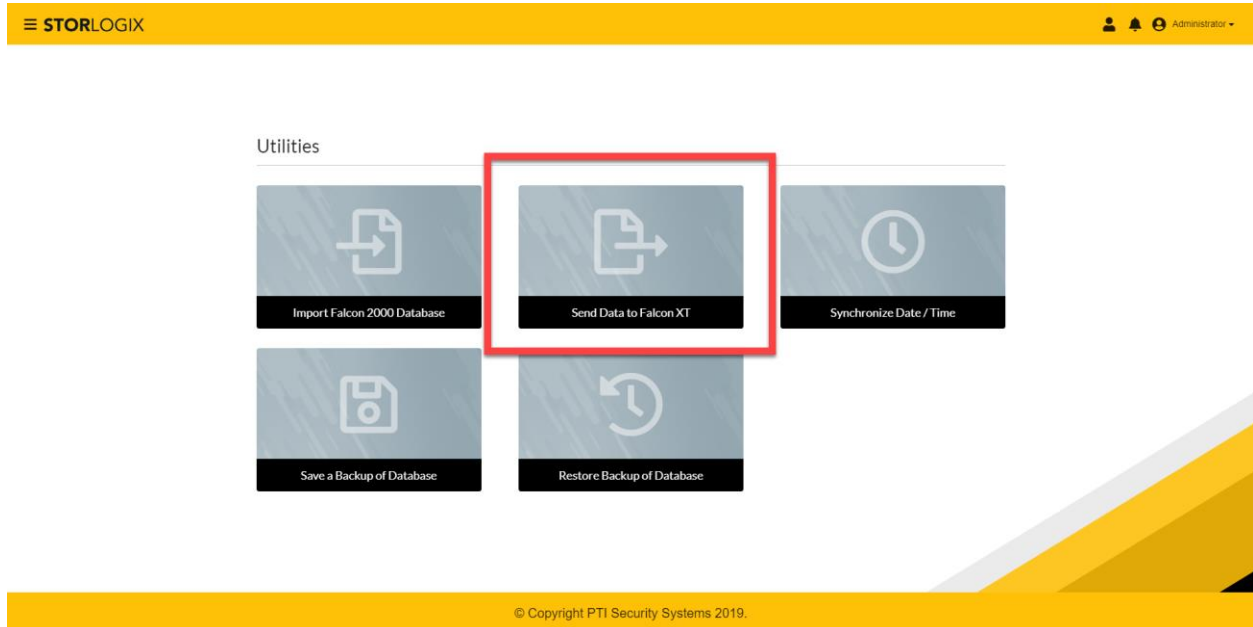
≡ STORLOGIX

Administrator ▾

Utilities

Import Falcon 2000 Database

Send Data to Falcon XT

Synchronize Date / Time

Save a Backup of Database

Restore Backup of Database

© Copyright PTI Security Systems 2019.